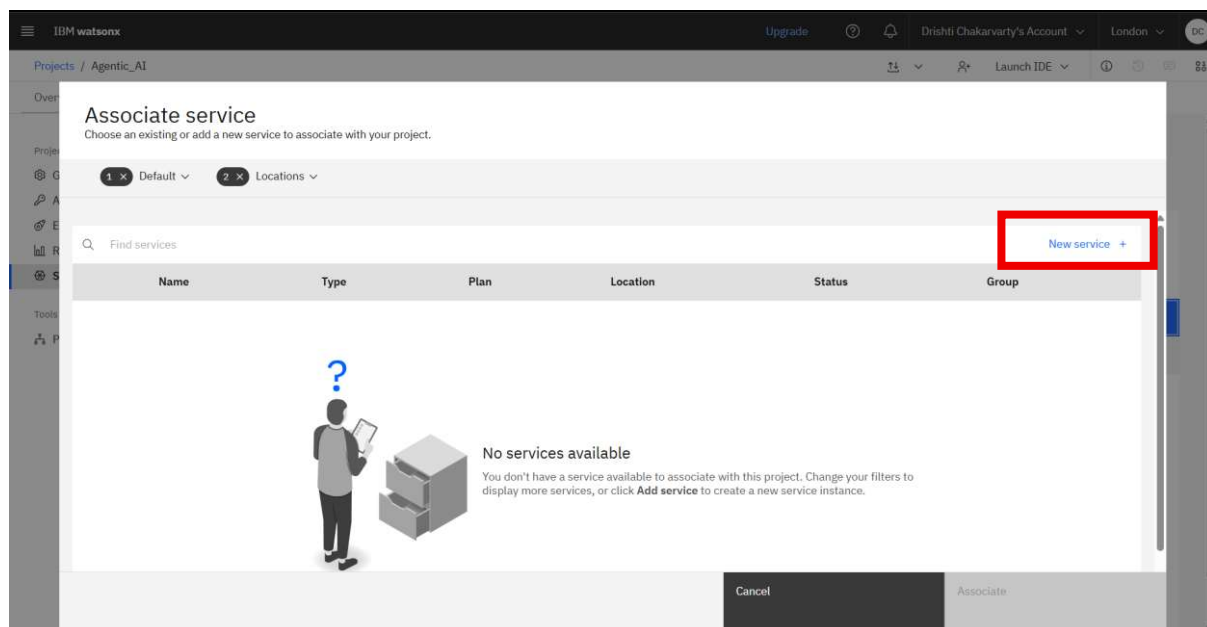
IBM watsonx

Upgrade

Drishti Chakarvarty's Account

London

DC

Projects / Agentic_AI

Launch IDE

Over

Proje

Tools

Associate service

Choose an existing or add a new service to associate with your project.

1 × Default

2 × Locations

Find services

New service +

| Name | Type | Plan | Location | Status | Group |
|---|---|---|---|---|---|

?

No services available

You don't have a service available to associate with this project. Change your filters to display more services, or click **Add service** to create a new service instance.

Cancel

Associate